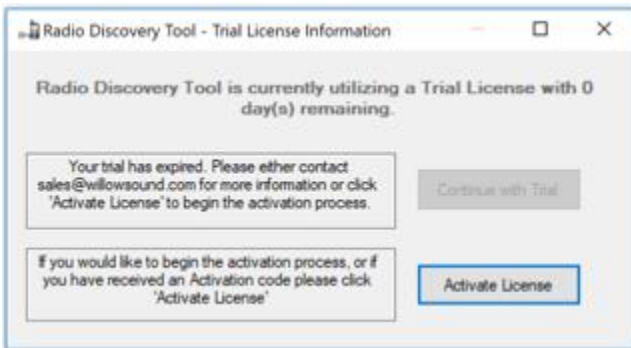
Radio Discovery Tool - Trial License Information

Radio Discovery Tool is currently utilizing a Trial License with 0 day(s) remaining.

Your trial has expired. Please either contact sales@willowsound.com for more information or click 'Activate License' to begin the activation process.

Continue with Trial

If you would like to begin the activation process, or if you have received an Activation code please click 'Activate License'

Activate License